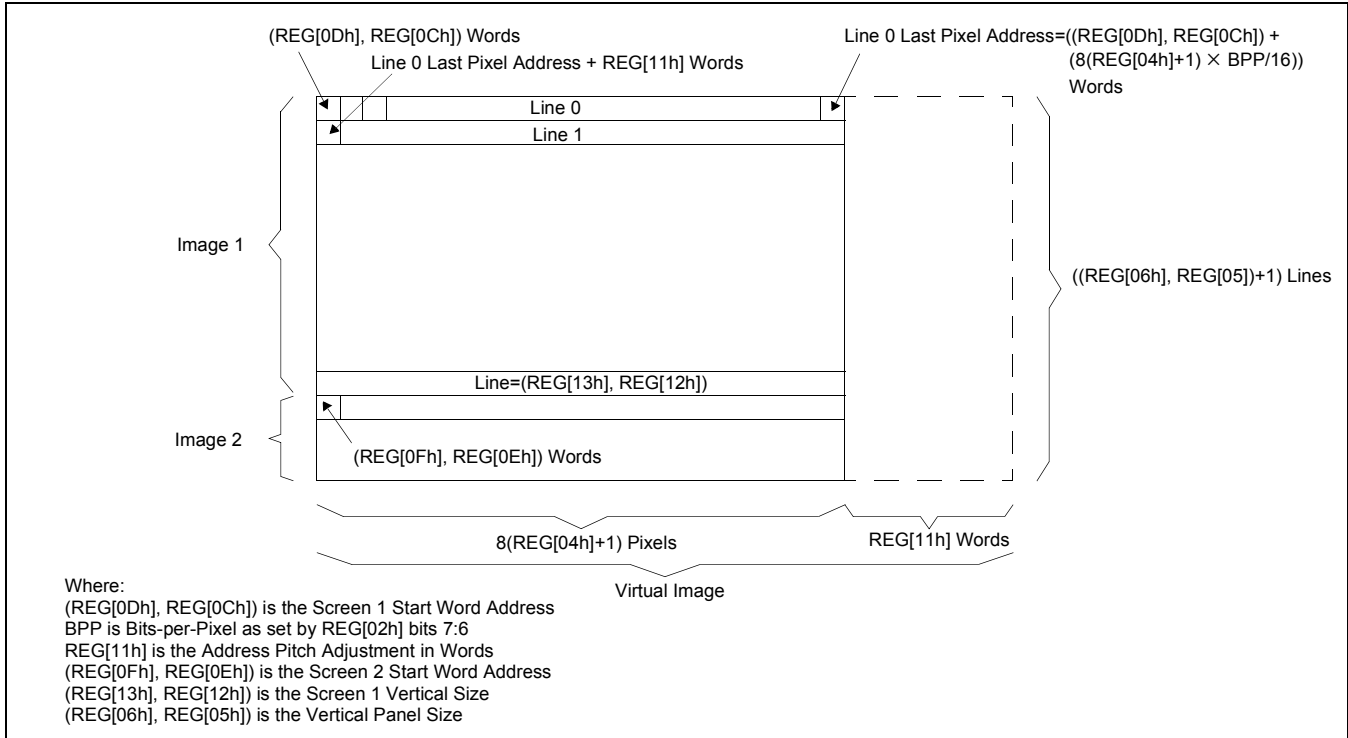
(REG[0Dh], REG[0Ch]) Words

Line 0 Last Pixel Address + REG[11h] Words

Line 0 Last Pixel Address=((REG[0Dh], REG[0Ch]) + (8(REG[04h]+1) × BPP/16)) Words

Line 0

Line 1

Image 1

((REG[06h], REG[05])+1) Lines

Line=(REG[13h], REG[12h])

Image 2

(REG[0Fh], REG[0Eh]) Words

8(REG[04h]+1) Pixels

REG[11h] Words

Virtual Image

Where:
(REG[0Dh], REG[0Ch]) is the Screen 1 Start Word Address
BPP is Bits-per-Pixel as set by REG[02h] bits 7:6
REG[11h] is the Address Pitch Adjustment in Words
(REG[0Fh], REG[0Eh]) is the Screen 2 Start Word Address
(REG[13h], REG[12h]) is the Screen 1 Vertical Size
(REG[06h], REG[05h]) is the Vertical Panel Size